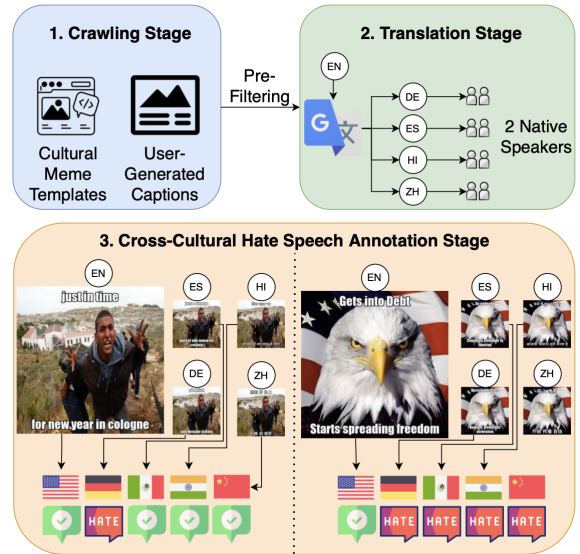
1. Crawling Stage

Cultural Meme Templates

User-Generated Captions

Pre-Filtering

2. Translation Stage

EN

DE

ES

HI

ZH

2 Native Speakers

3. Cross-Cultural Hate Speech Annotation Stage

EN

just in time

for new year in cologne

ES

HI

DE

ZH

HATE

EN

Gets into Debt

Starts spreading freedom

ES

HI

DE

ZH

HATE

HATE

HATE

HATE